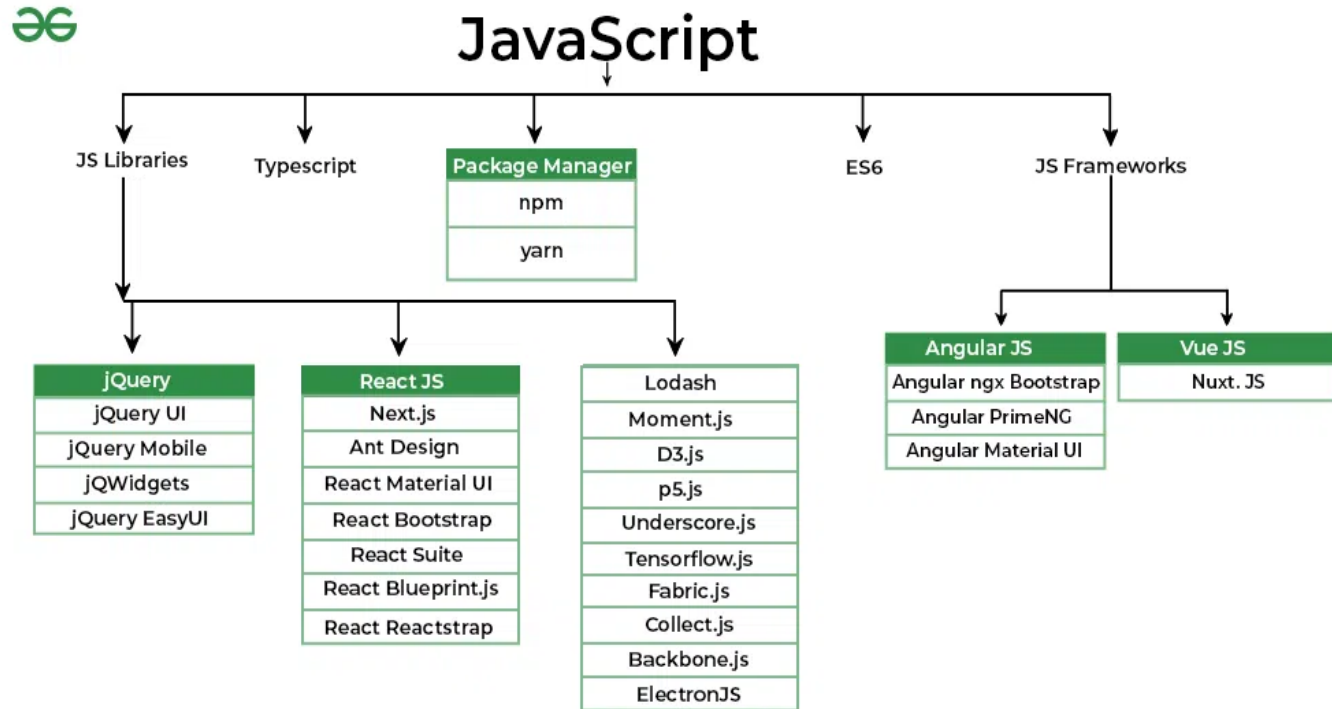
JavaScript

JS Libraries

Typescript

Package Manager
npm
yarn

ES6

JS Frameworks

jQuery
jQuery UI
jQuery Mobile
jQWidgets
jQuery EasyUI

React JS
Next.js
Ant Design
React Material UI
React Bootstrap
React Suite
React Blueprint.js
React Reactstrap

Lodash
Moment.js
D3.js
p5.js
Underscore.js
Tensorflow.js
Fabric.js
Collect.js
Backbone.js
ElectronJS

Angular JS
Angular ngx Bootstrap
Angular PrimeNG
Angular Material UI

Vue JS
Nuxt. JS